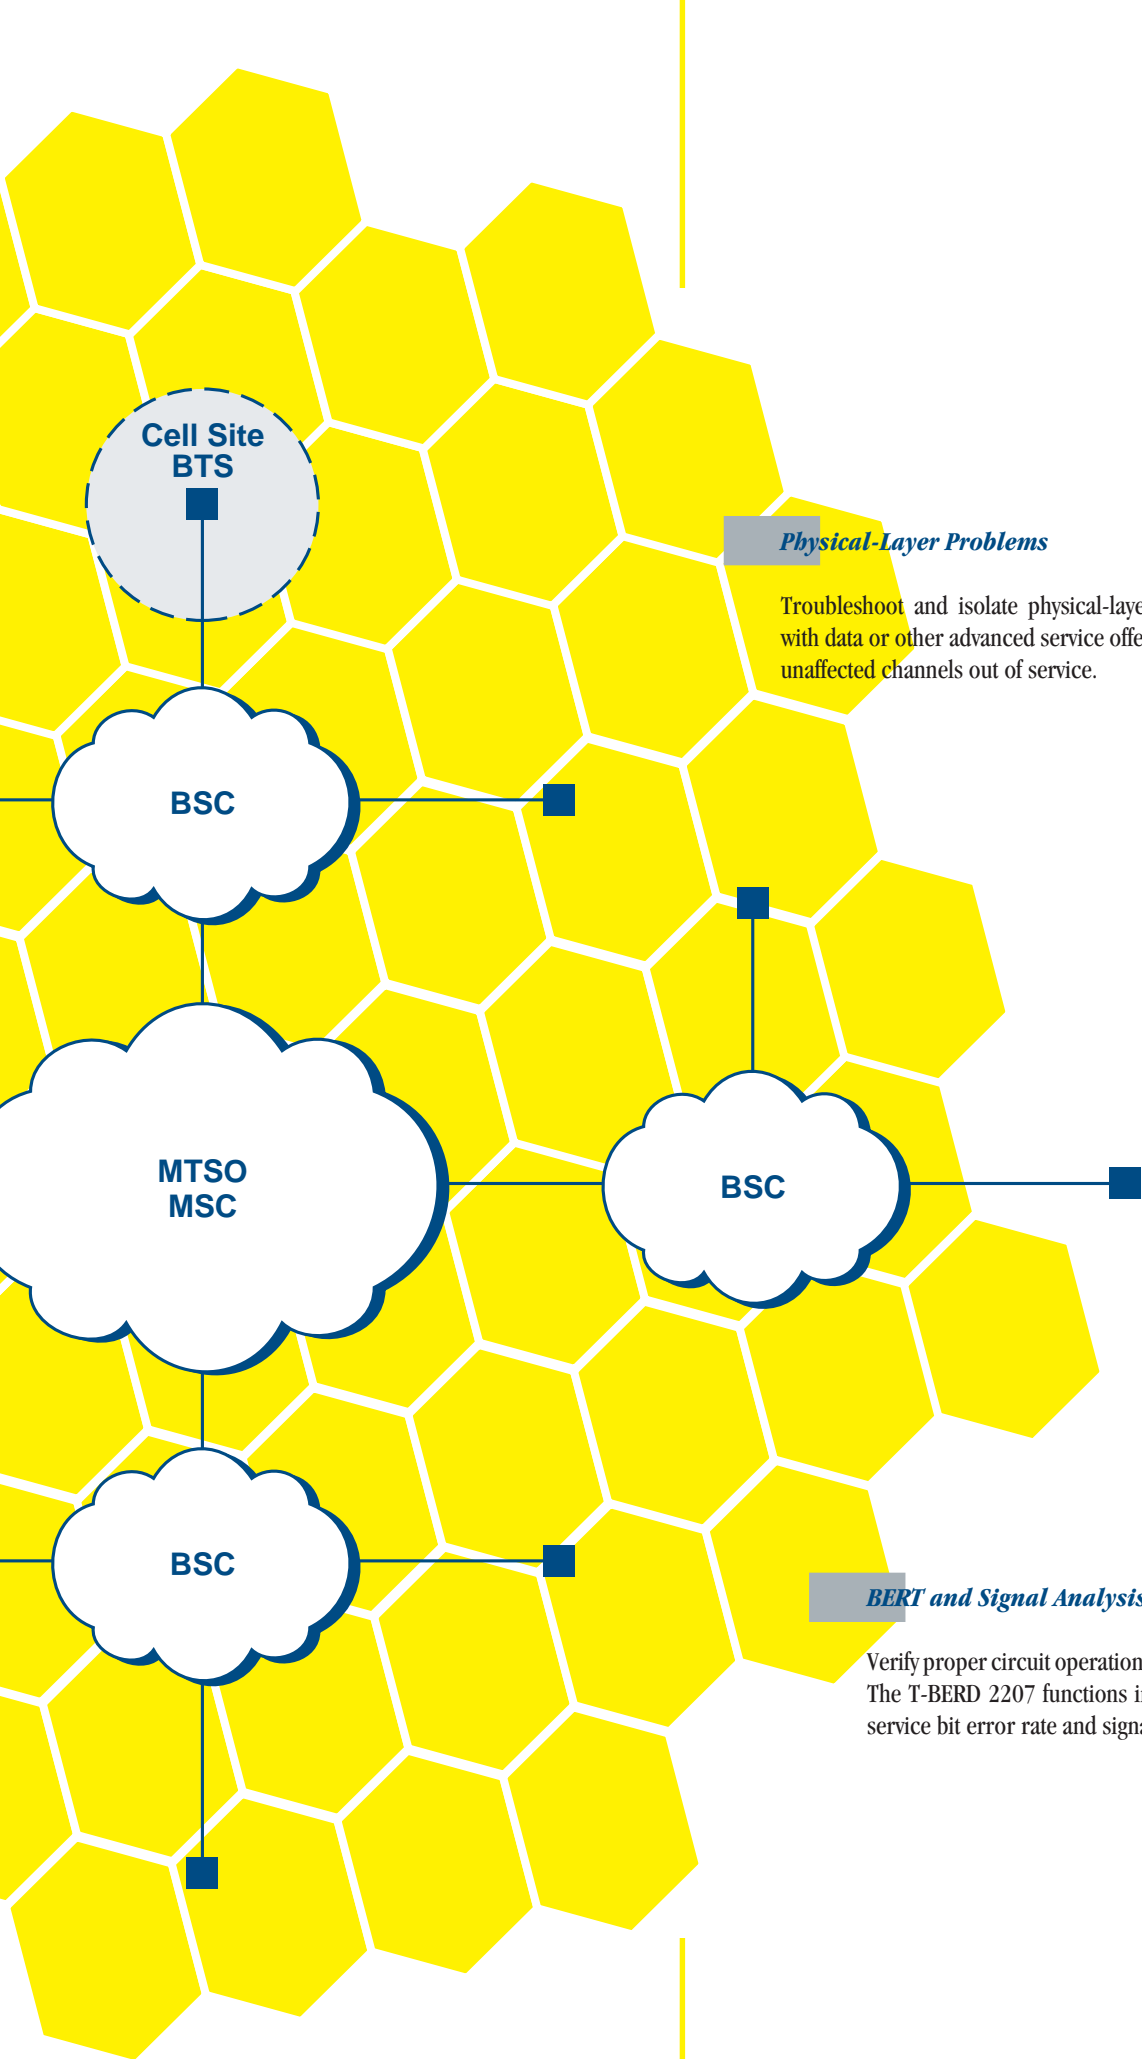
Cell Site
BTS

BSC

MTSO
MSC

BSC

BSC

Physical-Layer Problems

Troubleshoot and isolate physical-laye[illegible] with data or other advanced service offe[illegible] unaffected channels out of service.

BERT and Signal Analysis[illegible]

Verify proper circuit operation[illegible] The T-BERD 2207 functions i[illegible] service bit error rate and sign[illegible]